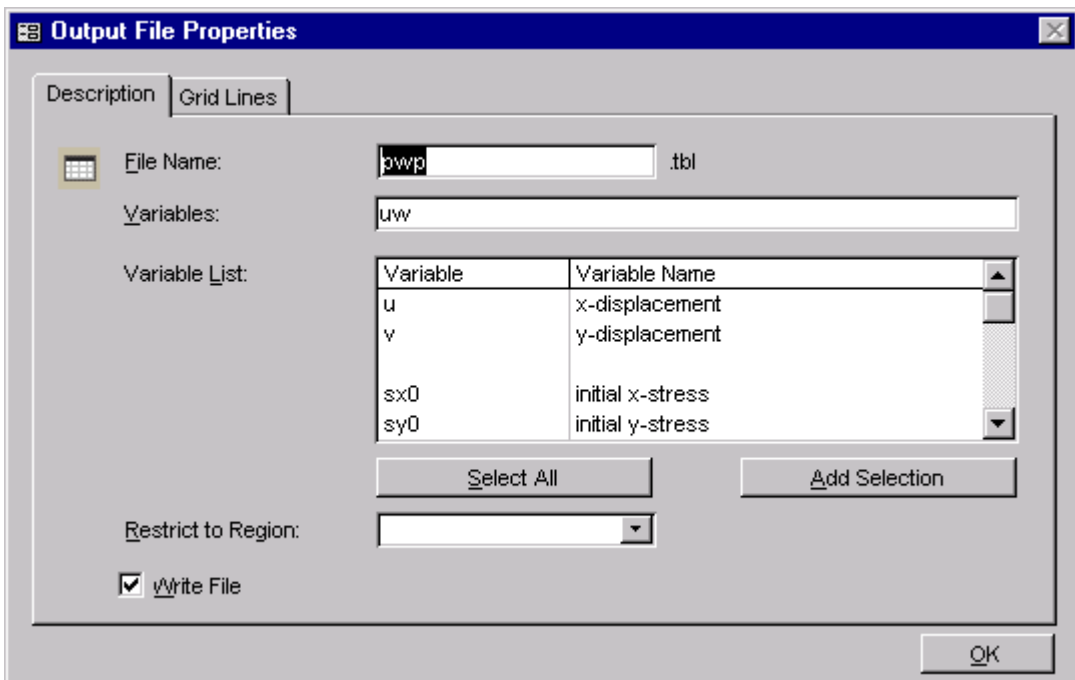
Output File Properties

Description | Grid Lines

File Name: pwp .tbl

Variables: uw

Variable List:

| Variable | Variable Name |
|---|---|
| u | x-displacement |
| v | y-displacement |
| | |
| sx0 | initial x-stress |
| sy0 | initial y-stress |

Select All

Add Selection

Restrict to Region:

Write File

OK